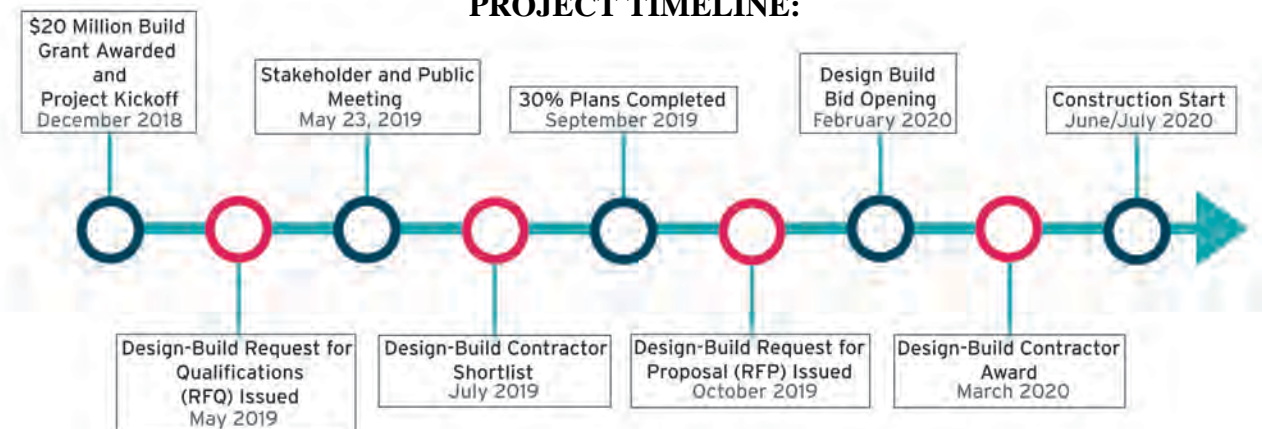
PROJECT TIMELINE:

$20 Million Build Grant Awarded and Project Kickoff
December 2018

Stakeholder and Public Meeting
May 23, 2019

30% Plans Completed
September 2019

Design Build Bid Opening
February 2020

Construction Start
June/July 2020

Design-Build Request for Qualifications (RFQ) Issued
May 2019

Design-Build Contractor Shortlist
July 2019

Design-Build Request for Proposal (RFP) Issued
October 2019

Design-Build Contractor Award
March 2020